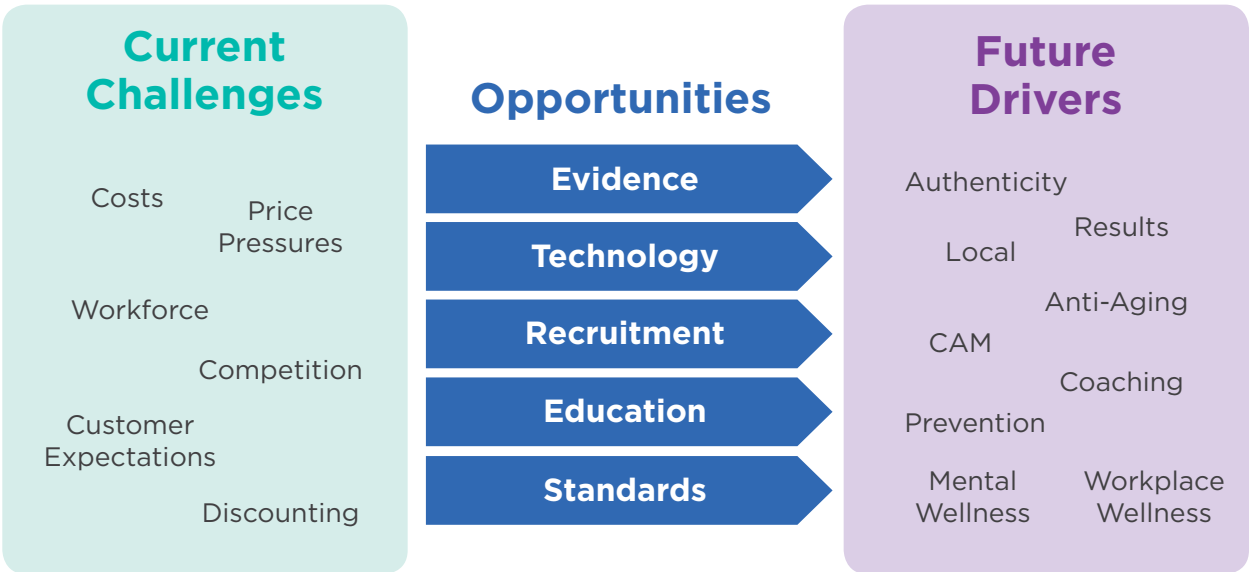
Current Challenges

Costs

Price Pressures

Workforce

Competition

Customer Expectations

Discounting

Opportunities

Evidence

Technology

Recruitment

Education

Standards

Future Drivers

Authenticity

Results

Local

Anti-Aging

CAM

Coaching

Prevention

Mental Wellness

Workplace Wellness